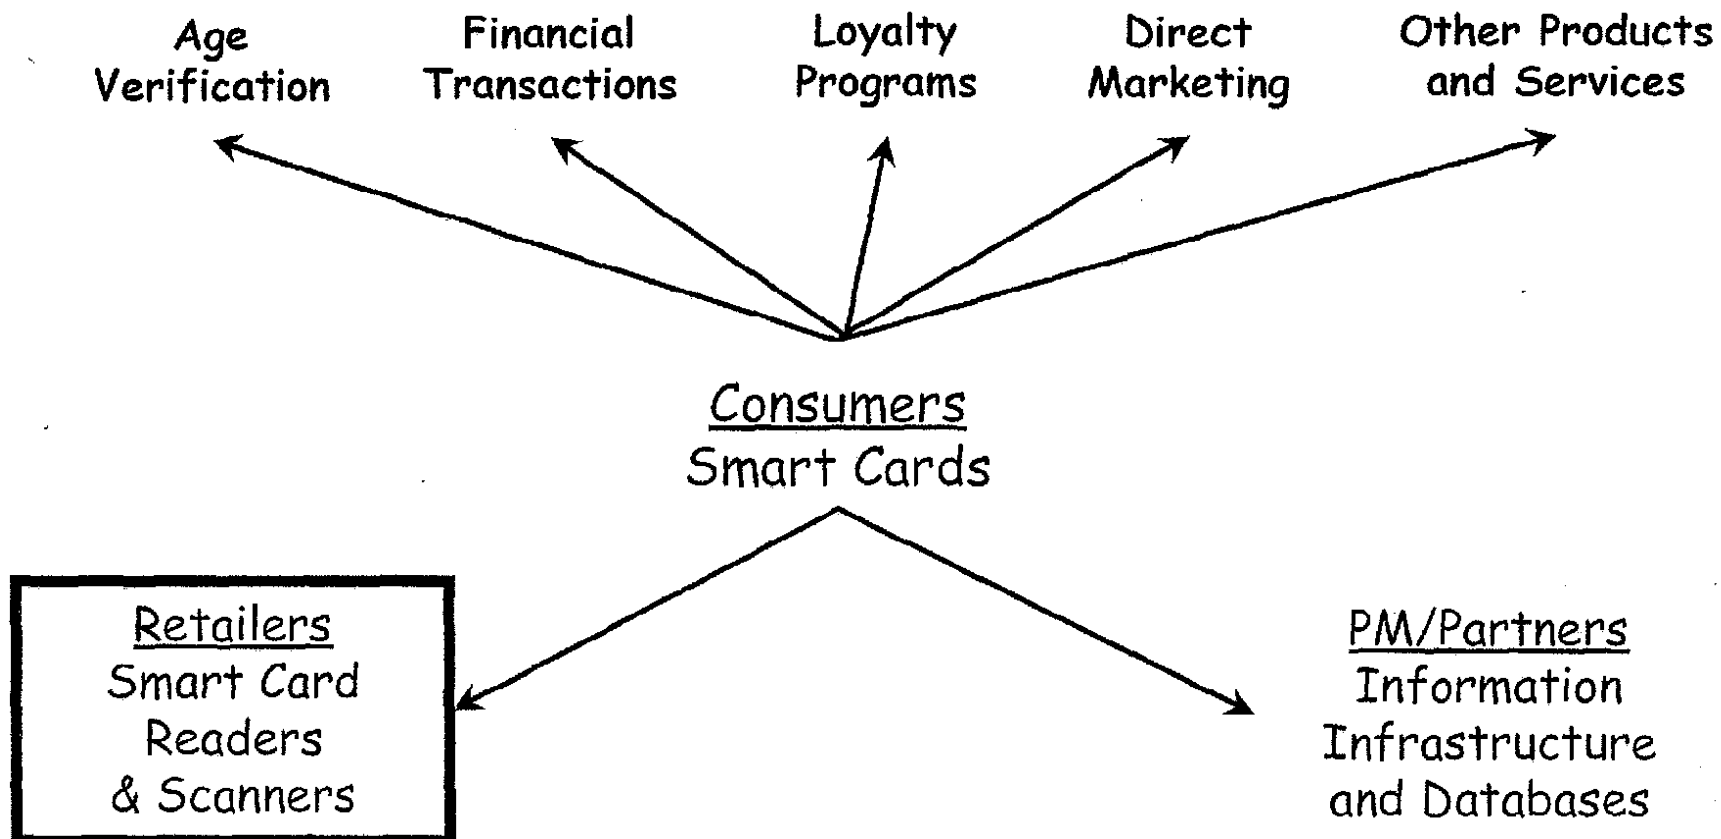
Age Verification

Financial Transactions

Loyalty Programs

Direct Marketing

Other Products and Services

Consumers
Smart Cards

Retailers
Smart Card Readers & Scanners

PM/Partners
Information Infrastructure and Databases